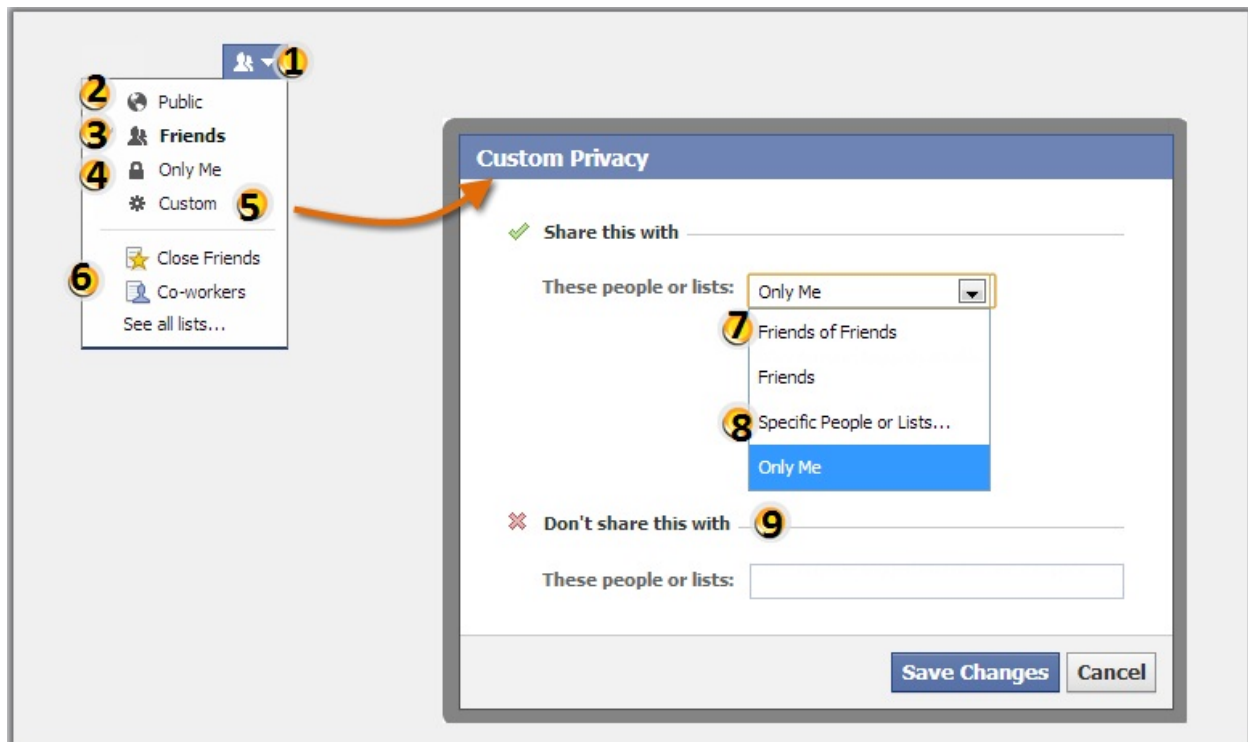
1
2 Public
3 Friends
4 Only Me
Custom 5
6 Close Friends
Co-workers
See all lists...

Custom Privacy

Share this with

These people or lists: Only Me

7 Friends of Friends

Friends

8 Specific People or Lists...

Only Me

Don't share this with 9

These people or lists:

Save Changes Cancel